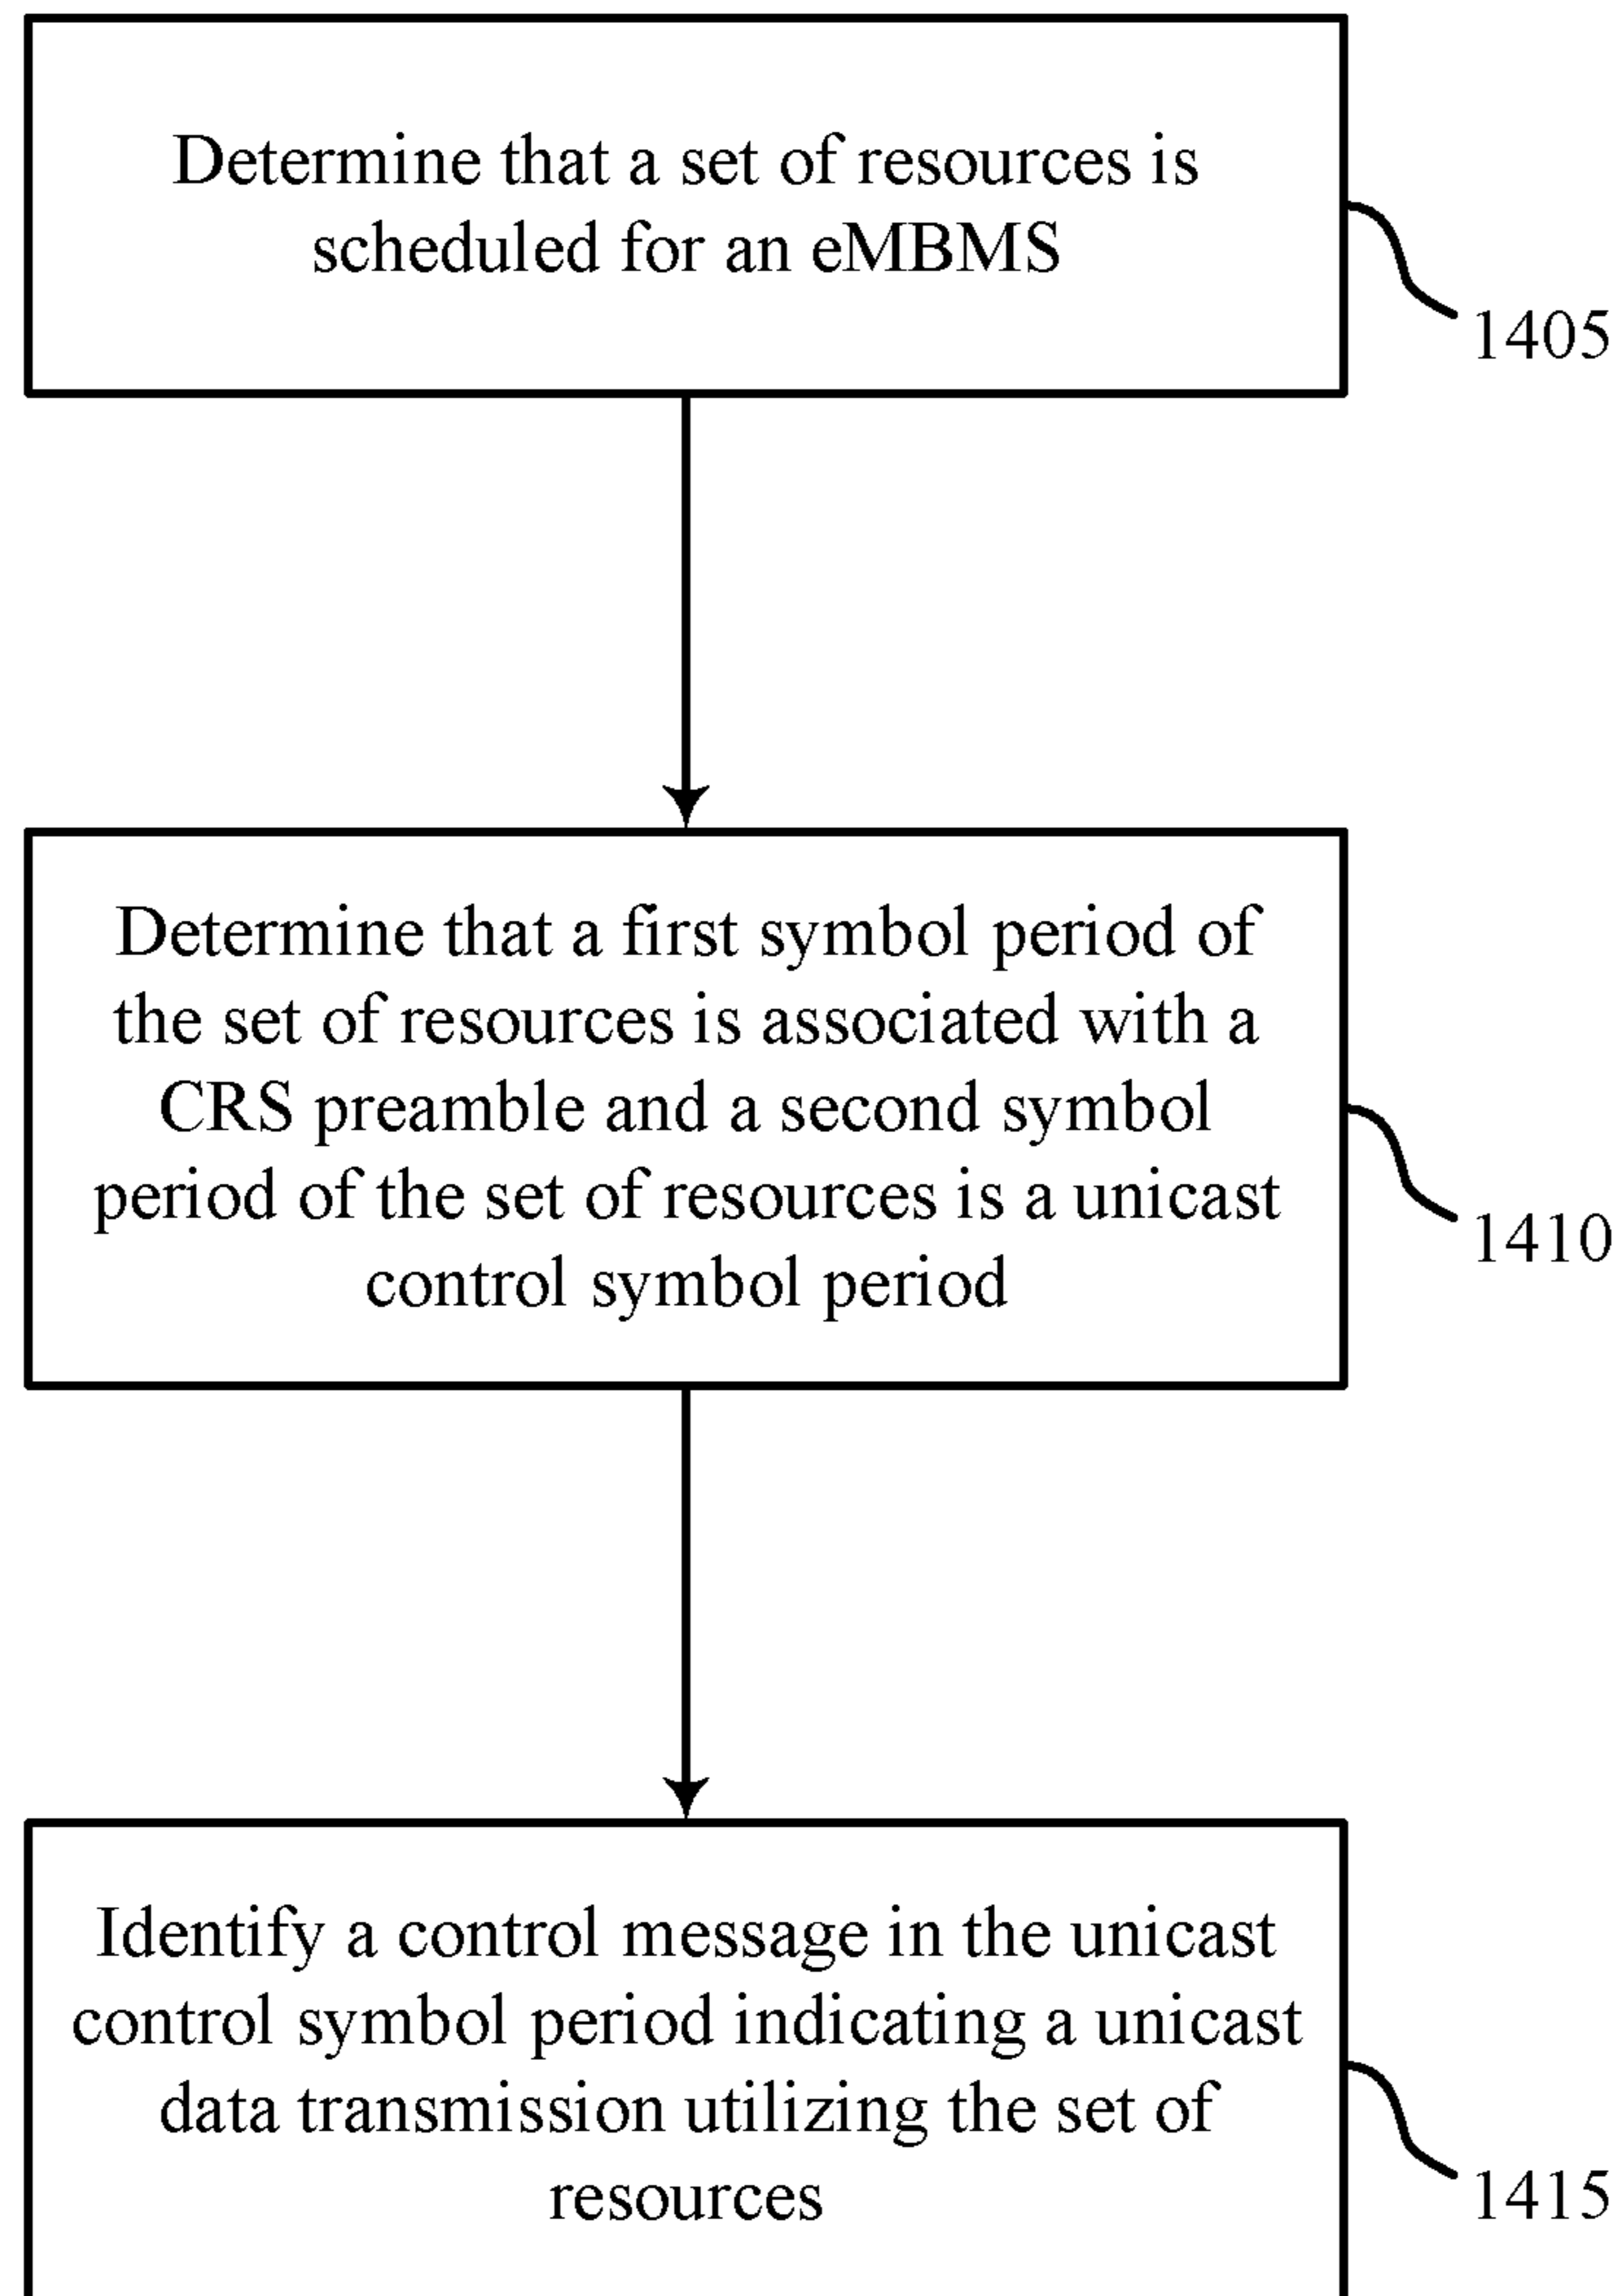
Determine that a set of resources is scheduled for an eMBMS

1405

Determine that a first symbol period of the set of resources is associated with a CRS preamble and a second symbol period of the set of resources is a unicast control symbol period

1410

Identify a control message in the unicast control symbol period indicating a unicast data transmission utilizing the set of resources

1415